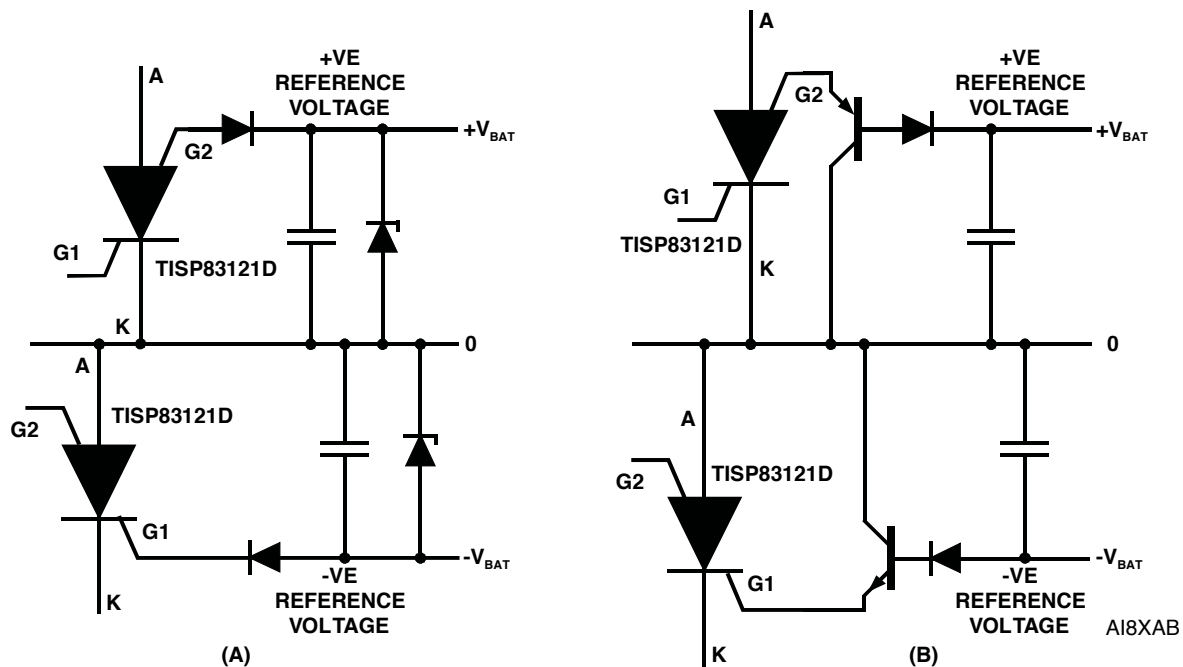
A
+VE REFERENCE VOLTAGE
G2
$+V_{BAT}$
G1
TISP83121D
K
0
A
TISP83121D
G2
G1
$-V_{BAT}$
-VE REFERENCE VOLTAGE
K
(A)

A
+VE REFERENCE VOLTAGE
G2
$+V_{BAT}$
G1
TISP83121D
K
0
A
TISP83121D
G2
G1
$-V_{BAT}$
-VE REFERENCE VOLTAGE
K
(B)
AI8XAB